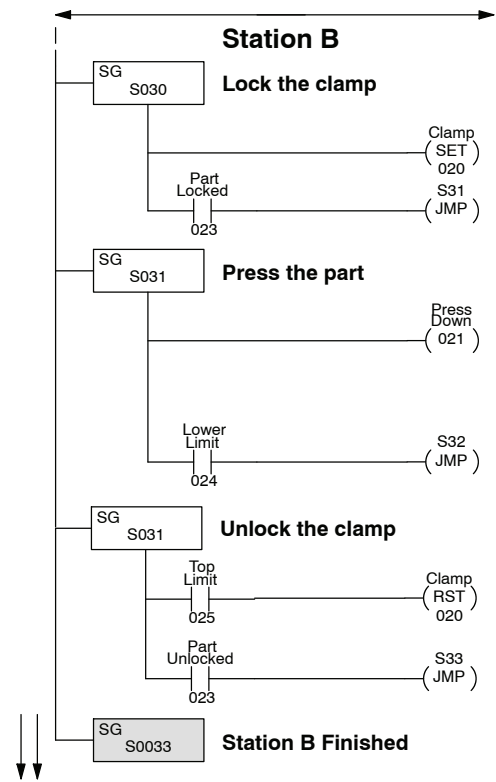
Station B

SG
S030

Lock the clamp

Clamp
SET
020

Part
Locked
023

S31
JMP

SG
S031

Press the part

Press
Down
021

Lower
Limit
024

S32
JMP

SG
S031

Unlock the clamp

Top
Limit
025

Clamp
RST
020

Part
Unlocked
023

S33
JMP

SG
S0033

Station B Finished